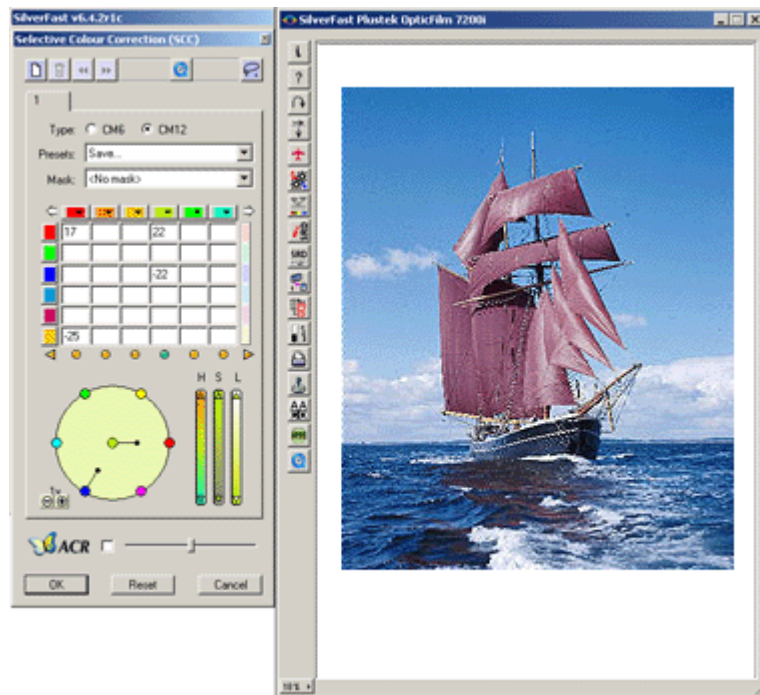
SilverFast v6.4.2r1c
Selective Colour Correction (SCC)

1

Type: CM6 CM12
Presets: Save...
Mask: <No mask>

| 17 | | | 22 | | |
|---|---|---|---|---|---|
| | | | | | |
| | | | -22 | | |
| | | | | | |
| | | | | | |
| -25 | | | | | |

H S L

ACR

OK Reset Cancel

SilverFast Plustek OpticFilm 7200i

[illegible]